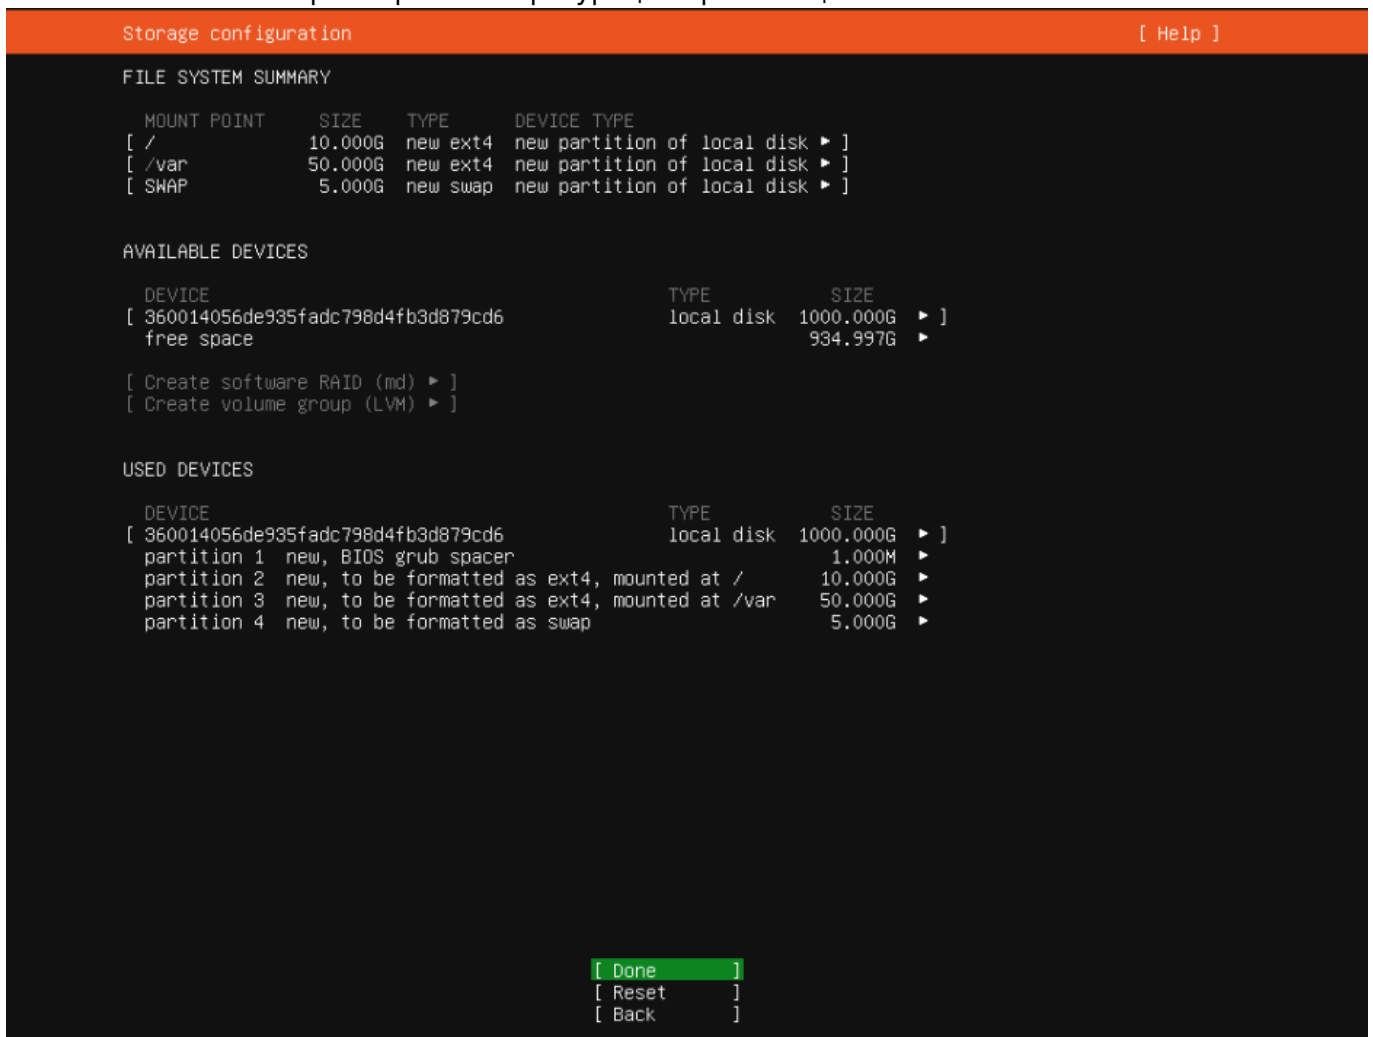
Storage configuration [ Help ]

FILE SYSTEM SUMMARY

| MOUNT POINT | SIZE | TYPE | DEVICE TYPE |
|---|---|---|---|
| [ / | 10.000G | new ext4 | new partition of local disk ▸ ] |
| [ /var | 50.000G | new ext4 | new partition of local disk ▸ ] |
| [ SWAP | 5.000G | new swap | new partition of local disk ▸ ] |

AVAILABLE DEVICES

| DEVICE | TYPE | SIZE |
|---|---|---|
| [ 360014056de935fadc798d4fb3d879cd6 | local disk | 1000.000G ▸ ] |
| free space | | 934.997G ▸ |

[ Create software RAID (md) ▸ ]
[ Create volume group (LVM) ▸ ]

USED DEVICES

| DEVICE | TYPE | SIZE |
|---|---|---|
| [ 360014056de935fadc798d4fb3d879cd6 | local disk | 1000.000G ▸ ] |
| partition 1 new, BIOS grub spacer | | 1.000M ▸ |
| partition 2 new, to be formatted as ext4, mounted at / | | 10.000G ▸ |
| partition 3 new, to be formatted as ext4, mounted at /var | | 50.000G ▸ |
| partition 4 new, to be formatted as swap | | 5.000G ▸ |

[ Done ]
[ Reset ]
[ Back ]